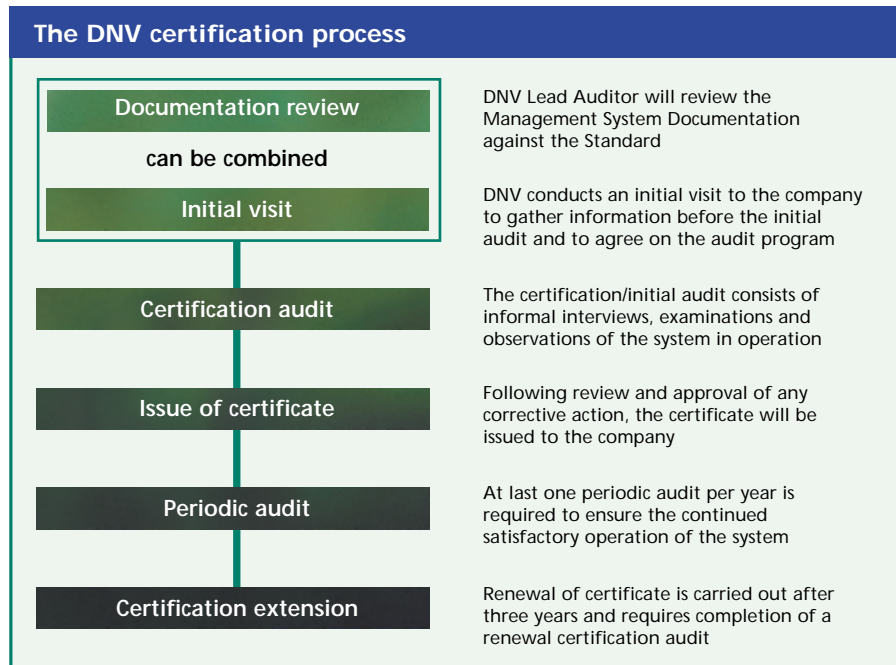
The DNV certification process

Documentation review

can be combined

Initial visit

DNV Lead Auditor will review the Management System Documentation against the Standard

DNV conducts an initial visit to the company to gather information before the initial audit and to agree on the audit program

Certification audit

The certification/initial audit consists of informal interviews, examinations and observations of the system in operation

Issue of certificate

Following review and approval of any corrective action, the certificate will be issued to the company

Periodic audit

At last one periodic audit per year is required to ensure the continued satisfactory operation of the system

Certification extension

Renewal of certificate is carried out after three years and requires completion of a renewal certification audit